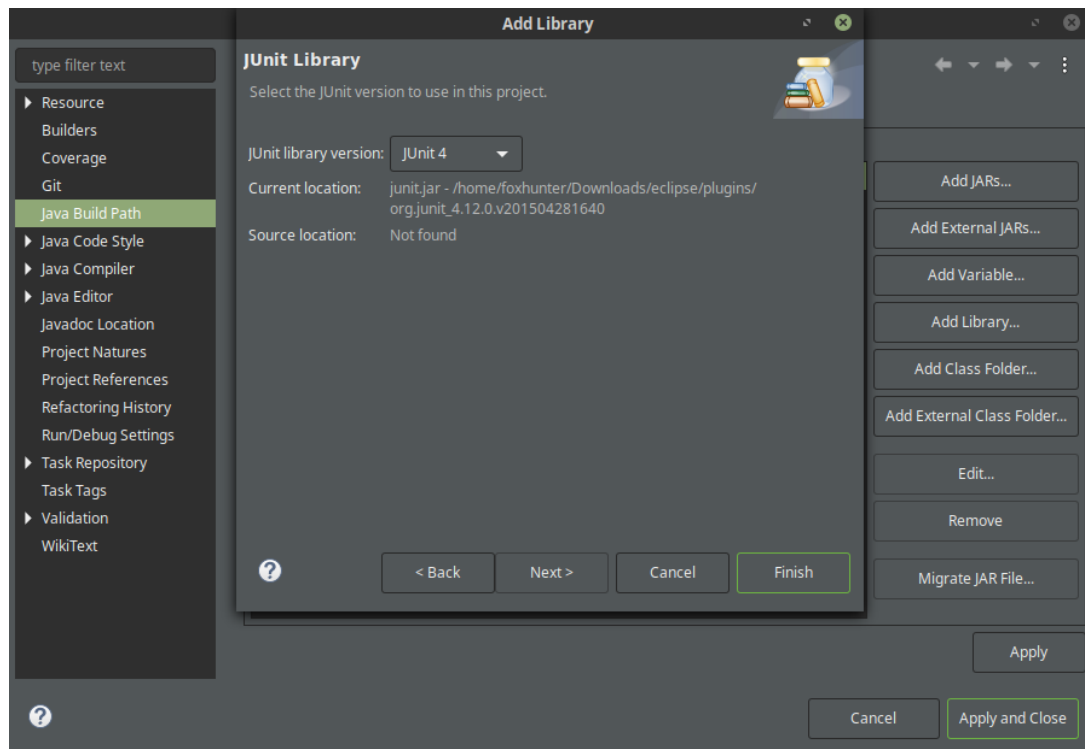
Add Library

type filter text
Resource
Builders
Coverage
Git
Java Build Path
Java Code Style
Java Compiler
Java Editor
Javadoc Location
Project Natures
Project References
Refactoring History
Run/Debug Settings
Task Repository
Task Tags
Validation
WikiText

JUnit Library
Select the JUnit version to use in this project.

JUnit library version: JUnit 4
Current location: junit.jar - /home/foxhunter/Downloads/eclipse/plugins/org.junit_4.12.0.v201504281640
Source location: Not found

< Back
Next >
Cancel
Finish

Add JARs...
Add External JARs...
Add Variable...
Add Library...
Add Class Folder...
Add External Class Folder...
Edit...
Remove
Migrate JAR File...

Apply

Cancel
Apply and Close